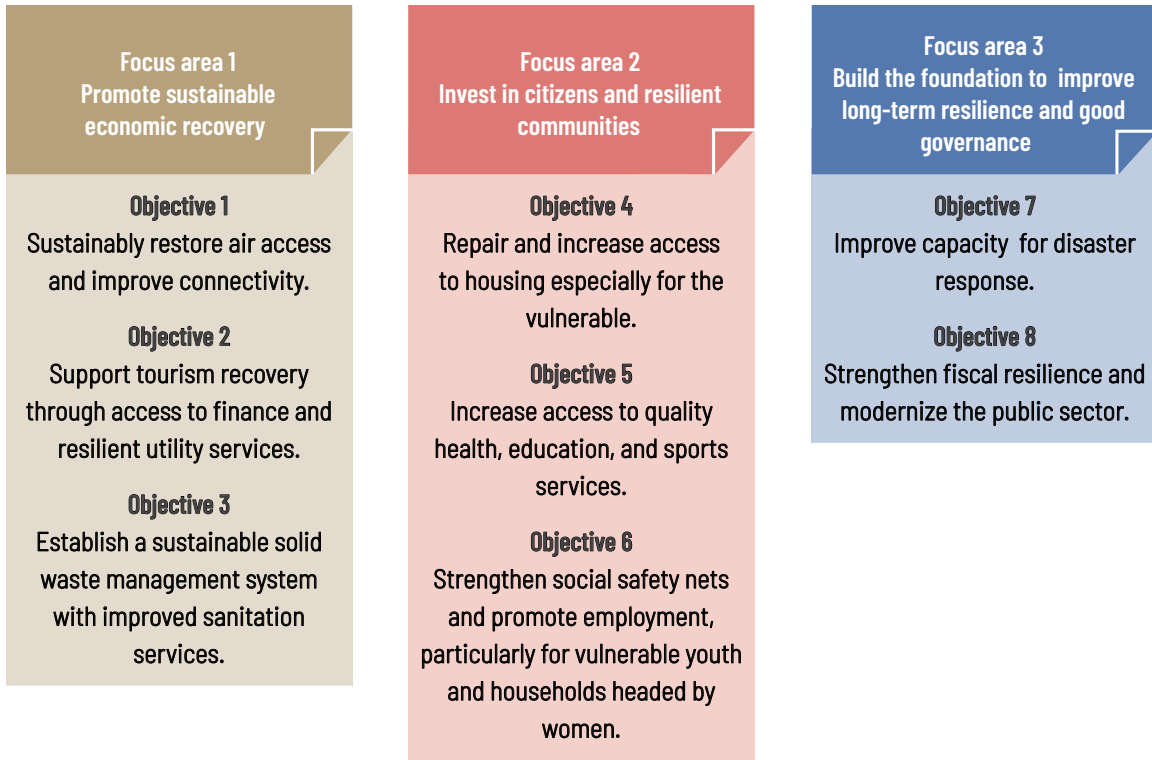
Focus area 1
Promote sustainable economic recovery

Objective 1
Sustainably restore air access and improve connectivity.

Objective 2
Support tourism recovery through access to finance and resilient utility services.

Objective 3
Establish a sustainable solid waste management system with improved sanitation services.

Focus area 2
Invest in citizens and resilient communities

Objective 4
Repair and increase access to housing especially for the vulnerable.

Objective 5
Increase access to quality health, education, and sports services.

Objective 6
Strengthen social safety nets and promote employment, particularly for vulnerable youth and households headed by women.

Focus area 3
Build the foundation to improve long-term resilience and good governance

Objective 7
Improve capacity for disaster response.

Objective 8
Strengthen fiscal resilience and modernize the public sector.